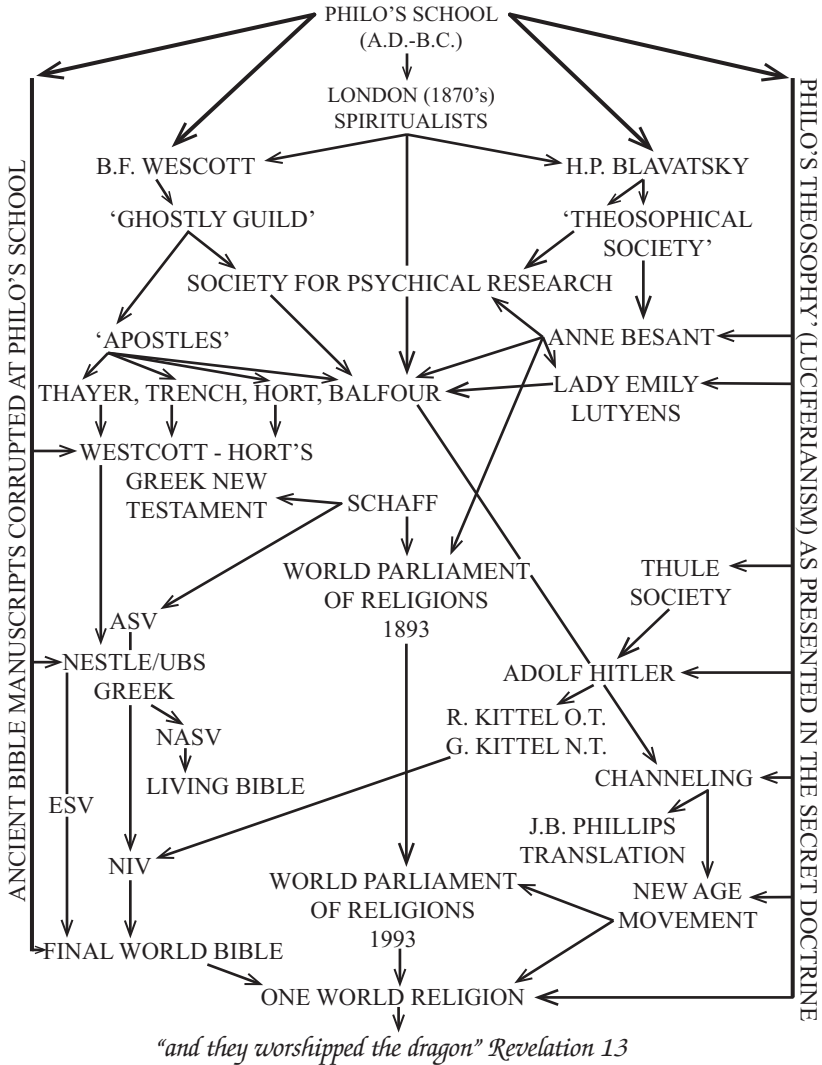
PHILO'S SCHOOL
(A.D.-B.C.)

LONDON (1870's)
SPIRITUALISTS

B.F. WESCOTT

H.P. BLAVATSKY

'GHOSTLY GUILD'

'THEOSOPHICAL SOCIETY'

SOCIETY FOR PSYCHICAL RESEARCH

'APOSTLES'

ANNE BESANT

THAYER, TRENCH, HORT, BALFOUR

LADY EMILY LUTYENS

WESTCOTT - HORT'S GREEK NEW TESTAMENT

SCHAFF

WORLD PARLIAMENT OF RELIGIONS
1893

THULE SOCIETY

ASV

NESTLE/UBS GREEK

ADOLF HITLER

NASV

R. KITTEL O.T.
G. KITTEL N.T.

LIVING BIBLE

CHANNELING

ESV

J.B. PHILLIPS TRANSLATION

NIV

WORLD PARLIAMENT OF RELIGIONS
1993

NEW AGE MOVEMENT

FINAL WORLD BIBLE

ONE WORLD RELIGION

"and they worshipped the dragon" Revelation 13

ANCIENT BIBLE MANUSCRIPTS CORRUPTED AT PHILO'S SCHOOL

PHILO'S THEOSOPHY (LUCIFERIANISM) AS PRESENTED IN THE SECRET DOCTRINE